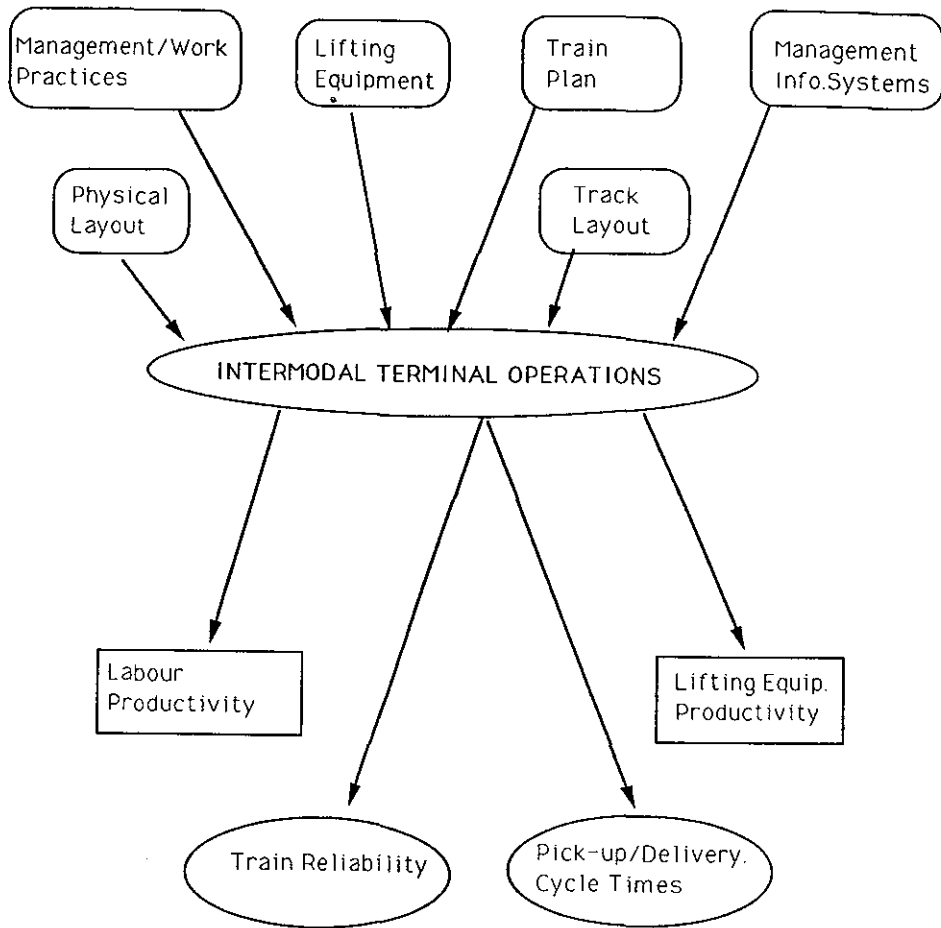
Management/Work Practices

Lifting Equipment

Train Plan

Management Info.Systems

Physical Layout

Track Layout

INTERMODAL TERMINAL OPERATIONS

Labour Productivity

Lifting Equip. Productivity

Train Reliability

Pick-up/Delivery. Cycle Times